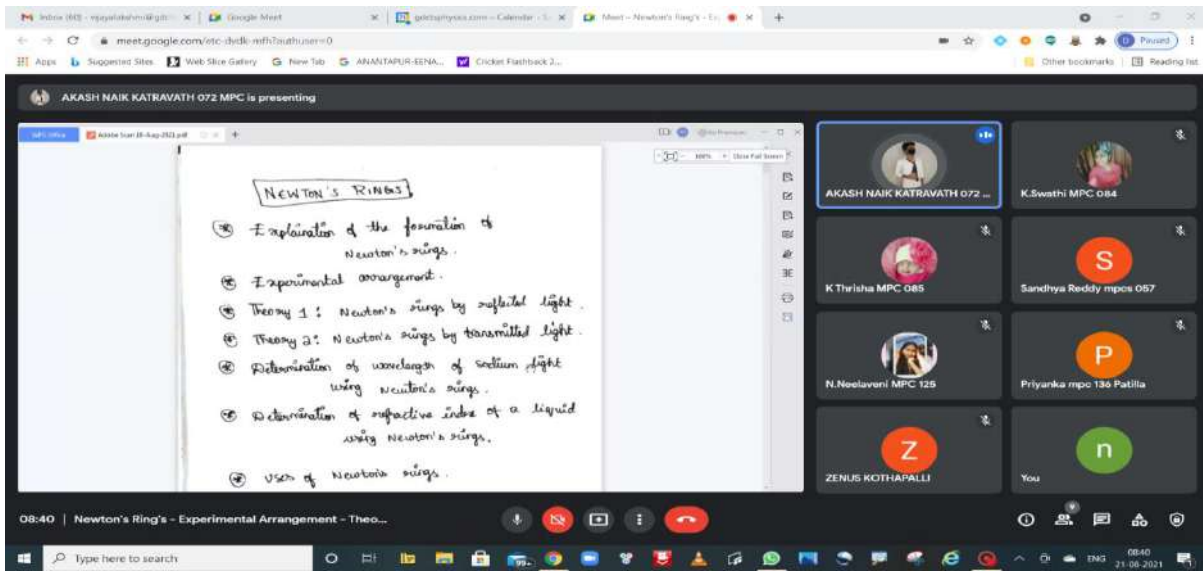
Inbox (60) - vijayalakshmi@gdc | Google Meet | gdcts@nysss.com – Calendar | Meet – Newton's Ring's – Ex

meet.google.com/etc-dydk-mfh?authuser=0

Apps | Suggested Sites | Web Slice Gallery | New Tab | ANANTAPUR-EENA... | Cricket Flashback 2... | Other bookmarks | Reading list

Paused

AKASH NAIK KATRAVATH 072 MPC is presenting

Adobe Scan 18-Aug-2021.pdf

100% | Close Full Screen

NEWTON'S RINGS

Explaination of the formation of Newton's rings.

Experimental arrangement.

Theory 1: Newton's rings by reflected light.

Theory 2: Newton's rings by transmitted light.

Determination of wavelength of sodium light using Newton's rings.

Determination of refractive index of a liquid using Newton's rings.

uses of Newton's rings.

AKASH NAIK KATRAVATH 072 ...

K.Swathi MPC 084

K Thrisha MPC 085

Sandhya Reddy mpcs 057

N.Neelaveni MPC 125

Priyanka mpc 136 Patilla

ZENUS KOTHAPALLI

You

S

P

Z

n

08:40 | Newton's Ring's - Experimental Arrangement - Theo...

Type here to search

ENG 08:40 21-08-2021